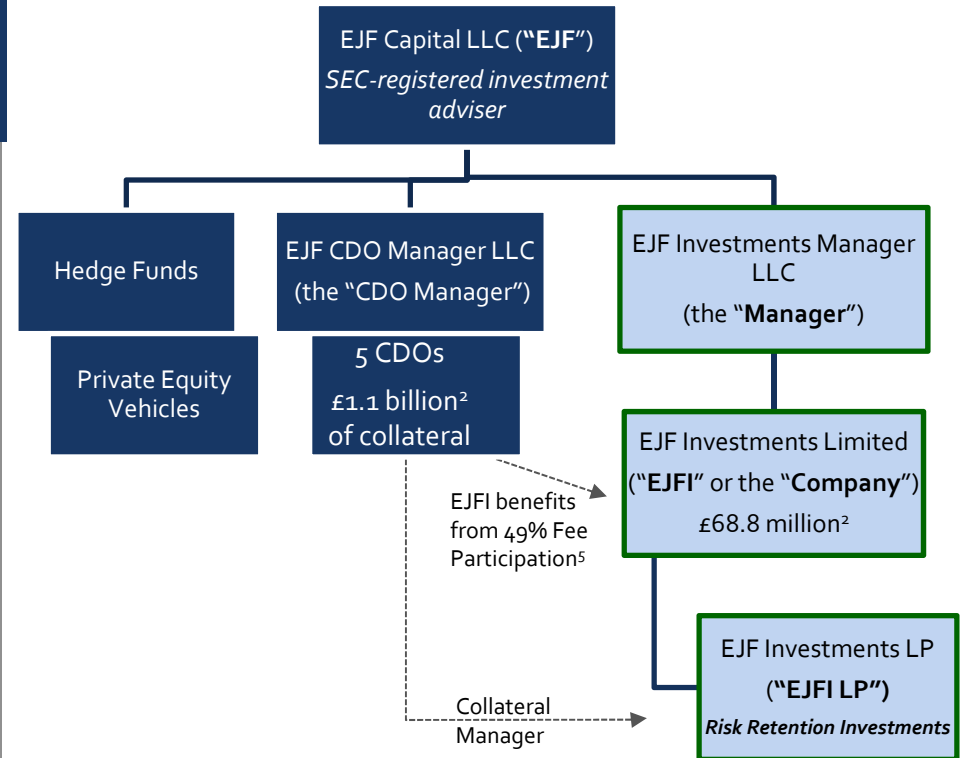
EJF Capital LLC (**"EJF"**)
*SEC-registered investment adviser*

Hedge Funds

Private Equity Vehicles

EJF CDO Manager LLC (the "CDO Manager")

5 CDOs
£1.1 billion$^2$ of collateral

EJF Investments Manager LLC
(the "**Manager**")

EJF Investments Limited
("**EJFI**" or the "**Company**")
£68.8 million$^2$

EJFI benefits from 49% Fee Participation$^5$

EJF Investments LP
(**"EJFI LP"**)
***Risk Retention Investments***

Collateral Manager